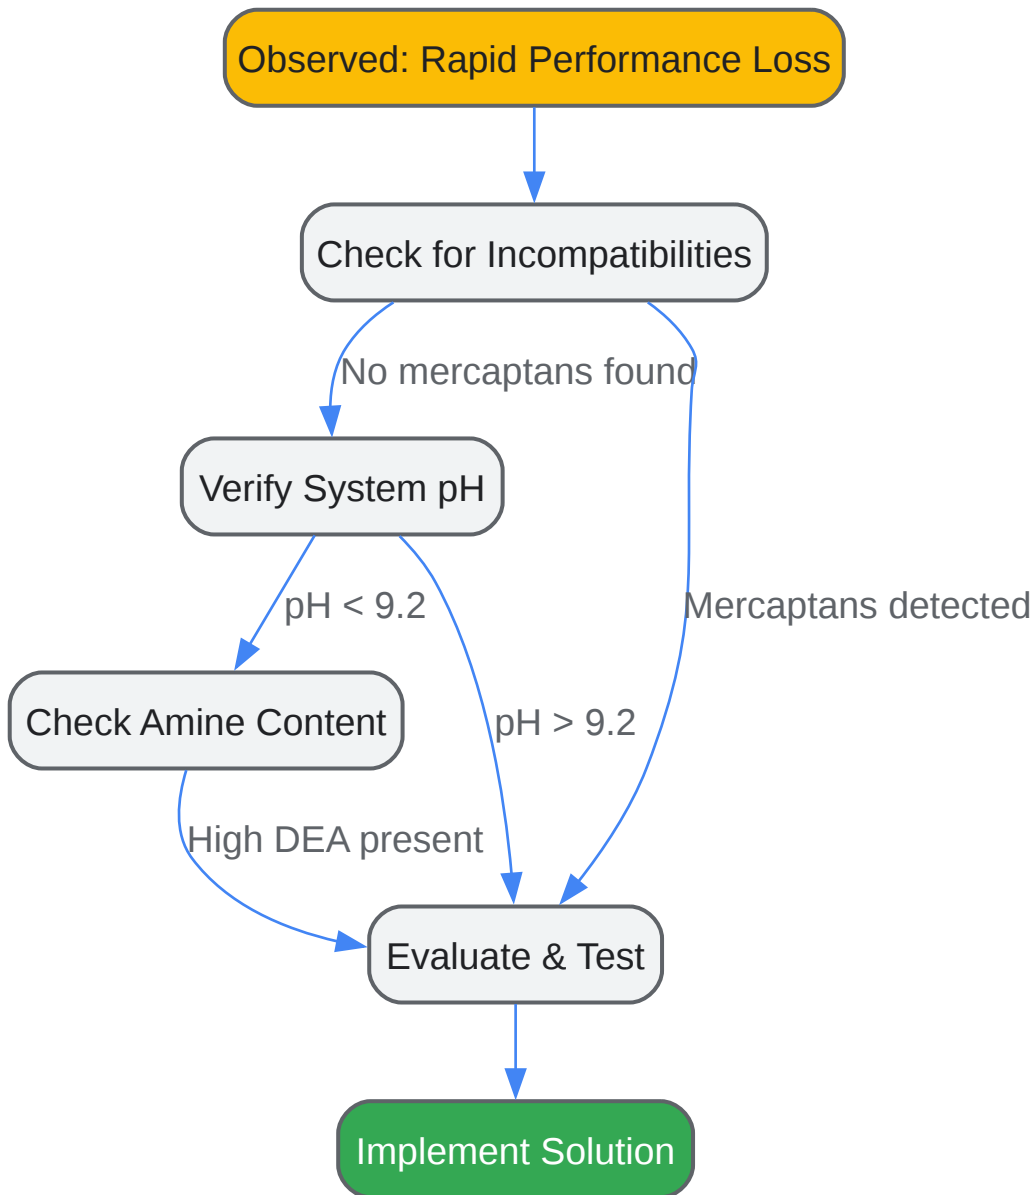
Observed: Rapid Performance Loss

Check for Incompatibilities

No mercaptans found

Verify System pH

Mercaptans detected

pH < 9.2

Check Amine Content

pH > 9.2

High DEA present

Evaluate & Test

Implement Solution